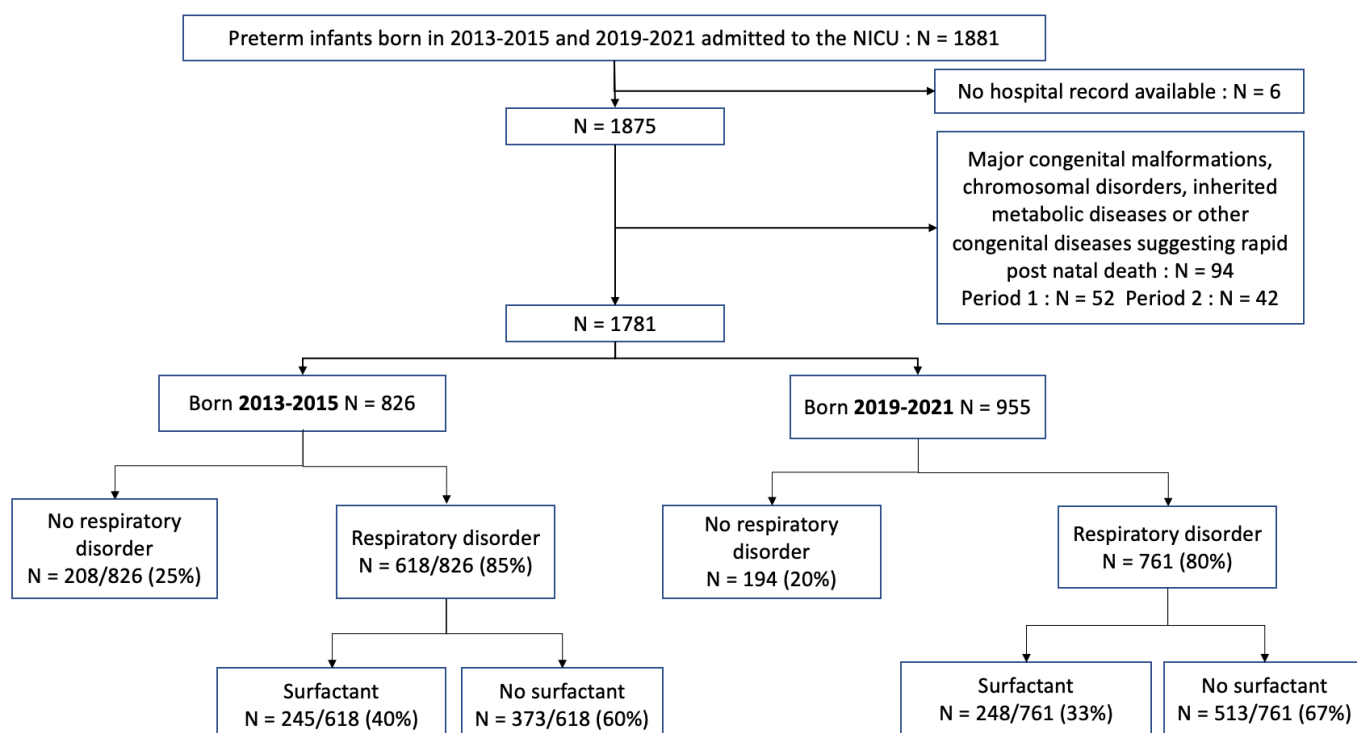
Preterm infants born in 2013-2015 and 2019-2021 admitted to the NICU : N = 1881

No hospital record available : N = 6

N = 1875

Major congenital malformations, chromosomal disorders, inherited metabolic diseases or other congenital diseases suggesting rapid post natal death : N = 94
Period 1 : N = 52 Period 2 : N = 42

N = 1781

Born **2013-2015** N = 826

Born **2019-2021** N = 955

No respiratory disorder
N = 208/826 (25%)

Respiratory disorder
N = 618/826 (85%)

No respiratory disorder
N = 194 (20%)

Respiratory disorder
N = 761 (80%)

Surfactant
N = 245/618 (40%)

No surfactant
N = 373/618 (60%)

Surfactant
N = 248/761 (33%)

No surfactant
N = 513/761 (67%)